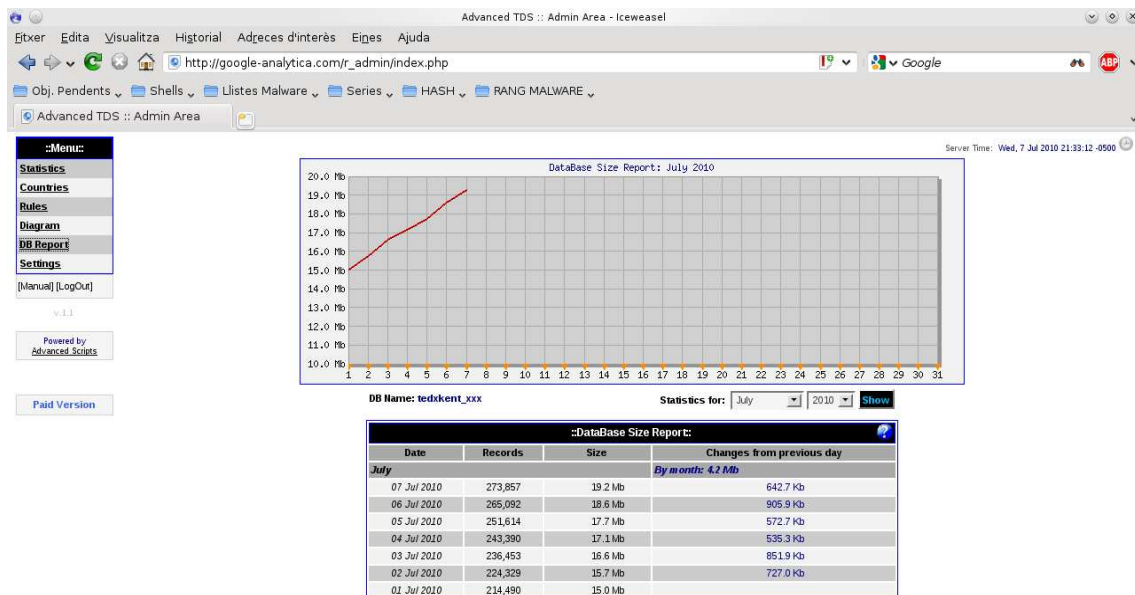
Advanced TDS :: Admin Area - Iceweasel

Fitxer Edita Visualitza Historial Adreces d'interès Eines Ajuda

http://google-analytica.com/r_admin/index.php

Google

Obj. Pendents Shells Llistes Malware Series HASH RANG MALWARE

Advanced TDS :: Admin Area

::Menu::
Statistics
Countries
Rules
Diagram
DB Report
Settings

[Manual] [LogOut]

v.1.1

Powered by Advanced Scripts

Paid Version

Server Time: Wed, 7 Jul 2010 21:33:12 -0500

DataBase Size Report: July 2010

20.0 Mb
19.0 Mb
18.0 Mb
17.0 Mb
16.0 Mb
15.0 Mb
14.0 Mb
13.0 Mb
12.0 Mb
11.0 Mb
10.0 Mb

1 2 3 4 5 6 7 8 9 10 11 12 13 14 15 16 17 18 19 20 21 22 23 24 25 26 27 28 29 30 31

DB Name: tedxkent_xxx

Statistics for: July 2010 Show

::DataBase Size Report::

| Date | Records | Size | Changes from previous day |
|---|---|---|---|
| July | | | By month: 4.2 Mb |
| 07 Jul 2010 | 273,857 | 19.2 Mb | 642.7 Kb |
| 06 Jul 2010 | 265,092 | 18.6 Mb | 905.9 Kb |
| 05 Jul 2010 | 251,614 | 17.7 Mb | 572.7 Kb |
| 04 Jul 2010 | 243,390 | 17.1 Mb | 535.3 Kb |
| 03 Jul 2010 | 236,453 | 16.6 Mb | 851.9 Kb |
| 02 Jul 2010 | 224,329 | 15.7 Mb | 727.0 Kb |
| 01 Jul 2010 | 214,490 | 15.0 Mb | |